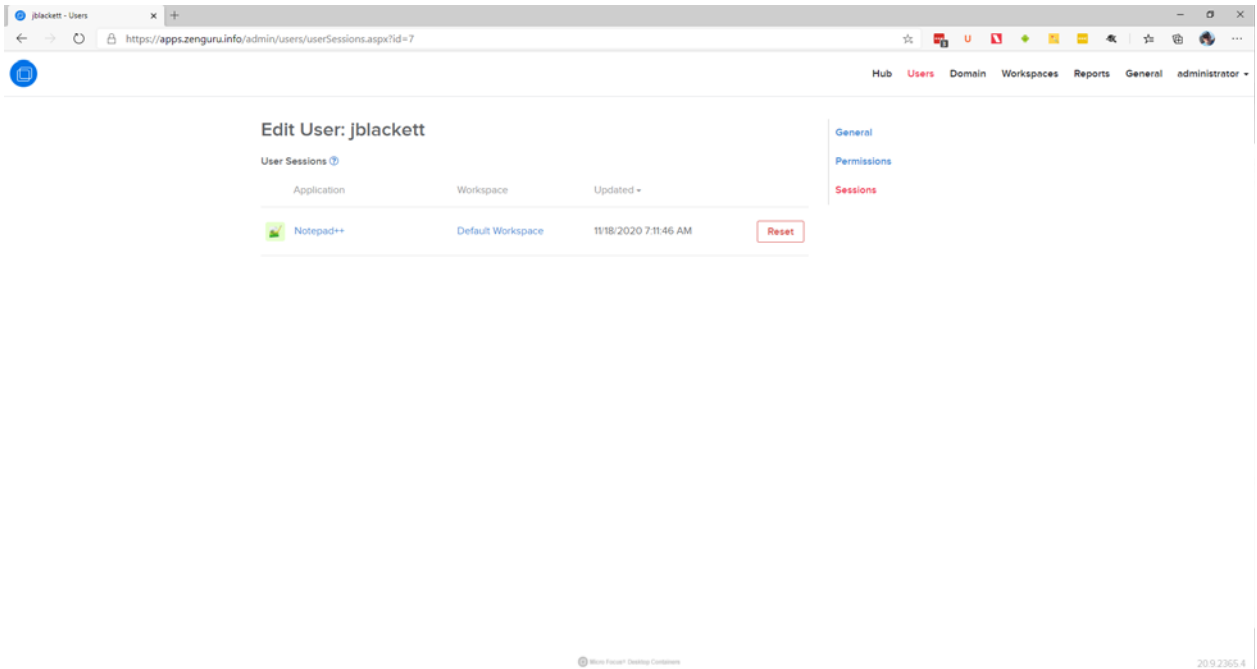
jblackett - Users

https://apps.zenguru.info/admin/users/userSessions.aspx?id=7

Hub Users Domain Workspaces Reports General administrator

Edit User: jblackett

User Sessions

| Application | Workspace | Updated | |
|---|---|---|---|
| Notepad++ | Default Workspace | 11/18/2020 7:11:46 AM | Reset |

General
Permissions
Sessions

Micro Focus® Desktop Containers

20.9.2365.4